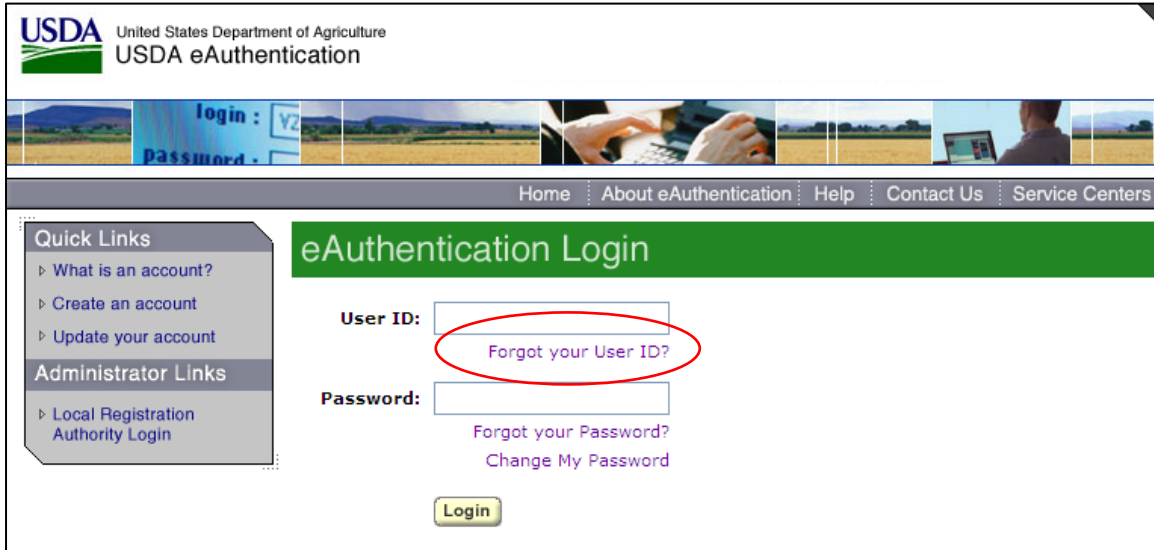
USDA United States Department of Agriculture
USDA eAuthentication

login :
password :

Home | About eAuthentication | Help | Contact Us | Service Centers

Quick Links
What is an account?
Create an account
Update your account

Administrator Links
Local Registration Authority Login

eAuthentication Login

User ID:
Forgot your User ID?

Password:
Forgot your Password?
Change My Password

Login